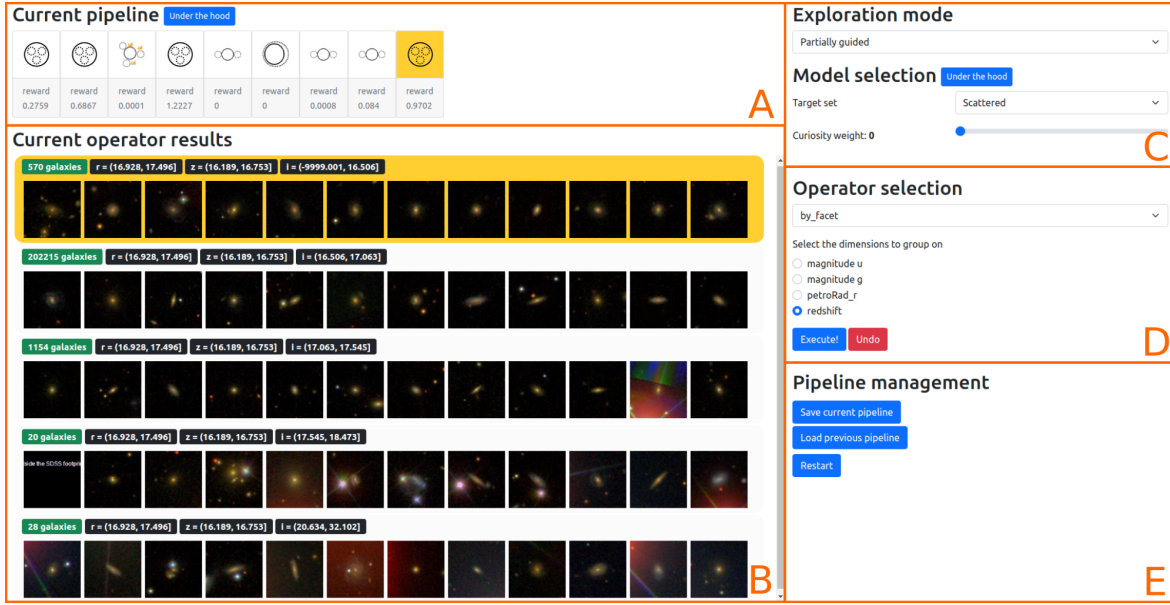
Current pipeline Under the hood

reward 0.2759
reward 0.6867
reward 0.0001
reward 1.2227
reward 0
reward 0
reward 0.0008
reward 0.084
reward 0.9702

A

Current operator results

570 galaxies r = (16.928, 17.496] z = (16.189, 16.753] i = (-9999.001, 16.506]

202215 galaxies r = (16.928, 17.496] z = (16.189, 16.753] i = (16.506, 17.063]

1154 galaxies r = (16.928, 17.496] z = (16.189, 16.753] i = (17.063, 17.545]

20 galaxies r = (16.928, 17.496] z = (16.189, 16.753] i = (17.545, 18.473]

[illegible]side the SDSS footprin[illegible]

28 galaxies r = (16.928, 17.496] z = (16.189, 16.753] i = (20.634, 32.102]

B

Exploration mode

Partially guided

Model selection Under the hood

Target set Scattered

Curiosity weight: 0

C

Operator selection

by_facet

Select the dimensions to group on

magnitude u
magnitude g
petroRad_r
redshift

Execute! Undo

D

Pipeline management

Save current pipeline
Load previous pipeline
Restart

E